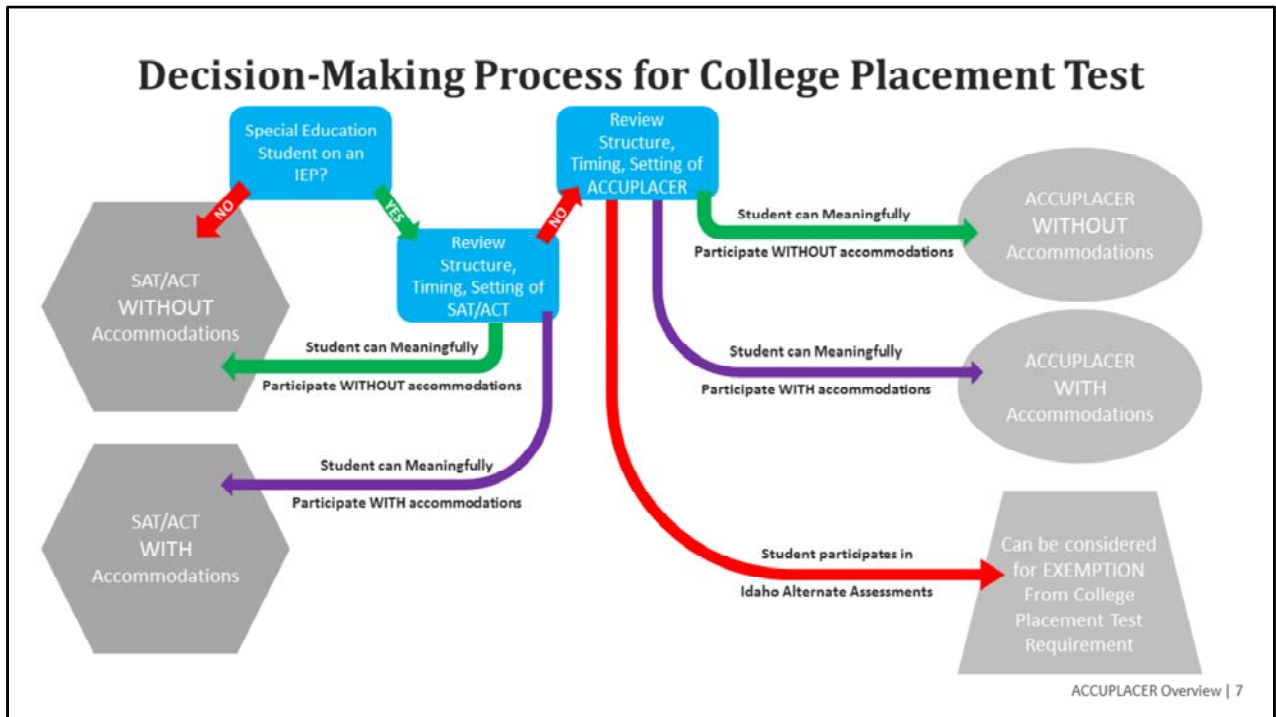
Decision-Making Process for College Placement Test

Special Education Student on an IEP?

NO

YES

SAT/ACT WITHOUT Accommodations

Review Structure, Timing, Setting of SAT/ACT

NO

Review Structure, Timing, Setting of ACCUPLACER

Student can Meaningfully Participate WITHOUT accommodations

ACCUPLACER WITHOUT Accommodations

Student can Meaningfully Participate WITHOUT accommodations

Student can Meaningfully Participate WITH accommodations

ACCUPLACER WITH Accommodations

Student can Meaningfully Participate WITH accommodations

SAT/ACT WITH Accommodations

Student participates in Idaho Alternate Assessments

Can be considered for EXEMPTION From College Placement Test Requirement

ACCUPLACER Overview | 7